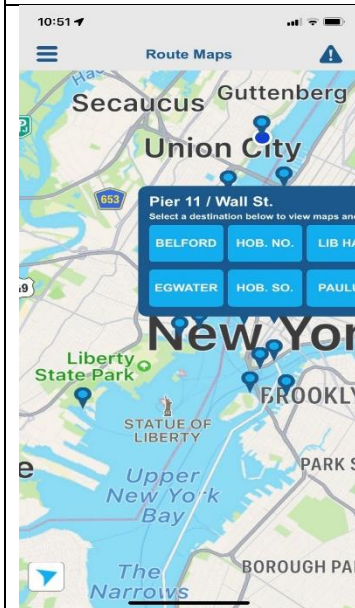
10:51

Route Maps

Secaucus Guttenberg

Union City

653

Pier 11 / Wall St.

Select a destination below to view maps an

BELFORD HOB. NO. LIB HA

EGWATER HOB. SO. PAUL

New Yor

Liberty State Park

STATUE OF LIBERTY

BROOKLY

PARK S

Upper New York Bay

BOROUGH PA

The Narrows